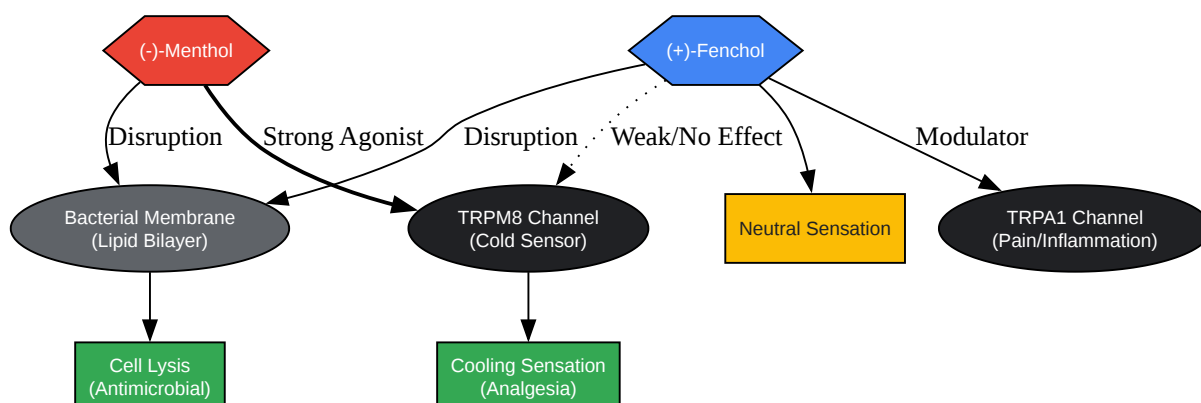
(-)-Menthol

(+)-Fenchol

Disruption

Strong Agonist

Disruption

Weak/No Effect

Modulator

Bacterial Membrane
(Lipid Bilayer)

TRPM8 Channel
(Cold Sensor)

Neutral Sensation

TRPA1 Channel
(Pain/Inflammation)

Cell Lysis
(Antimicrobial)

Cooling Sensation
(Analgesia)